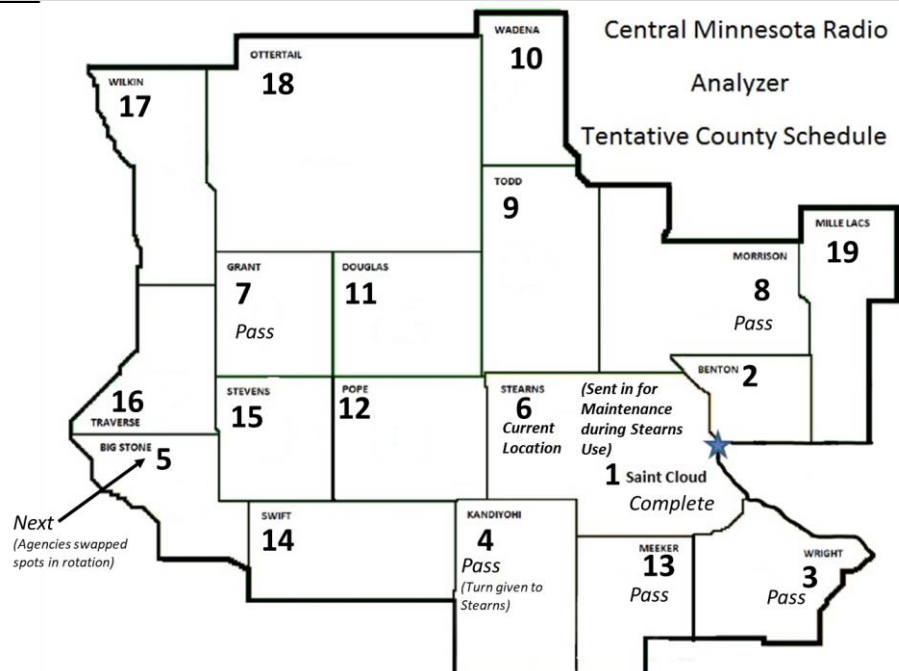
Central Minnesota Radio
Analyzer
Tentative County Schedule

WADENA
10

OTTERTAIL
18

WILKIN
17

TODD
9

MILLE LACS
19

MORRISON
8
Pass

GRANT
7
Pass

DOUGLAS
11

BENTON
2

TRAVERSE
16

STEVENS
15

POPE
12

STEARNS
6
Current Location

(Sent in for Maintenance during Stearns Use)

BIG STONE
5

1 Saint Cloud
Complete

Next
(Agencies swapped spots in rotation)

SWIFT
14

KANDIYOHI
4
Pass
(Turn given to Stearns)

MEEKER
13
Pass

WRIGHT
3
Pass